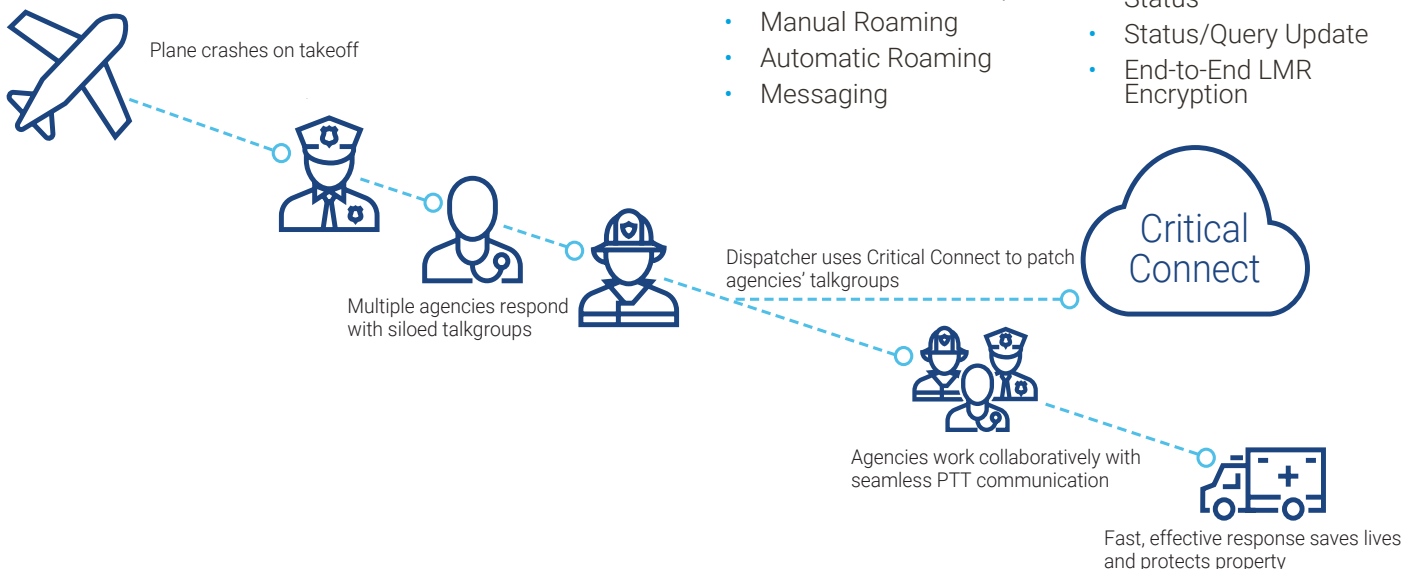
• Manual Roaming
• Automatic Roaming
• Messaging

Status

• Status/Query Update
• End-to-End LMR Encryption

Plane crashes on takeoff

Multiple agencies respond with siloed talkgroups

Dispatcher uses Critical Connect to patch agencies' talkgroups

Critical Connect

Agencies work collaboratively with seamless PTT communication

Fast, effective response saves lives and protects property